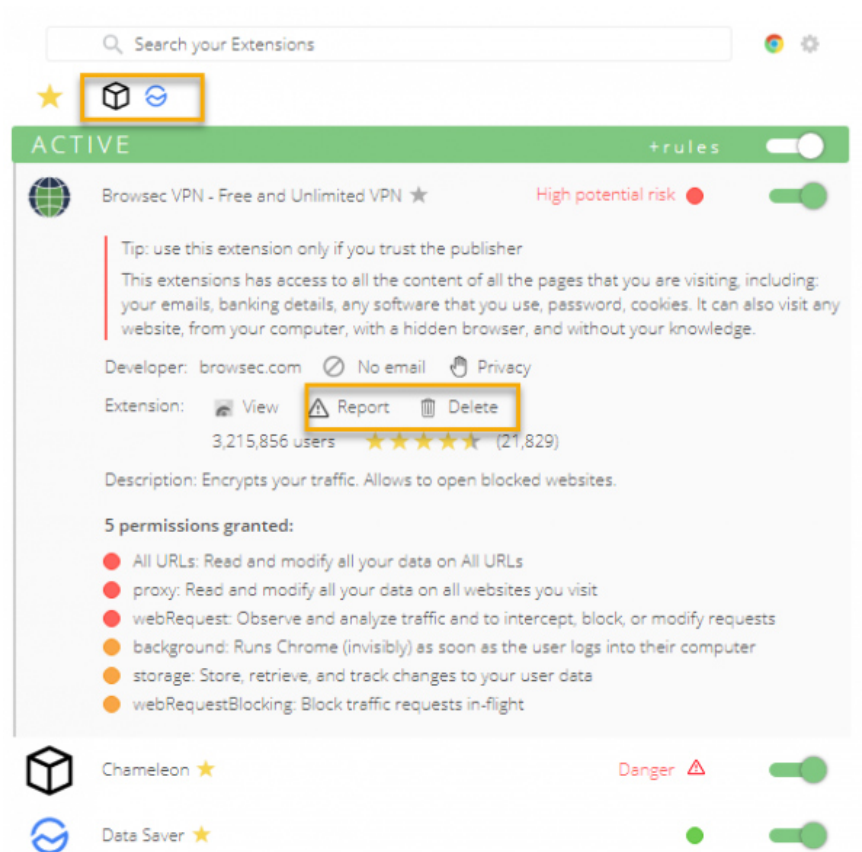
Search your Extensions

ACTIVE

+rules

Browsec VPN - Free and Unlimited VPN

High potential risk

Tip: use this extension only if you trust the publisher

This extensions has access to all the content of all the pages that you are visiting, including: your emails, banking details, any software that you use, password, cookies. It can also visit any website, from your computer, with a hidden browser, and without your knowledge.

Developer: browsec.com No email Privacy

Extension: View Report Delete

3,215,856 users (21,829)

Description: Encrypts your traffic. Allows to open blocked websites.

5 permissions granted:

All URLs: Read and modify all your data on All URLs

proxy: Read and modify all your data on all websites you visit

webRequest: Observe and analyze traffic and to intercept, block, or modify requests

background: Runs Chrome (invisibly) as soon as the user logs into their computer

storage: Store, retrieve, and track changes to your user data

webRequestBlocking: Block traffic requests in-flight

Chameleon

Danger

Data Saver